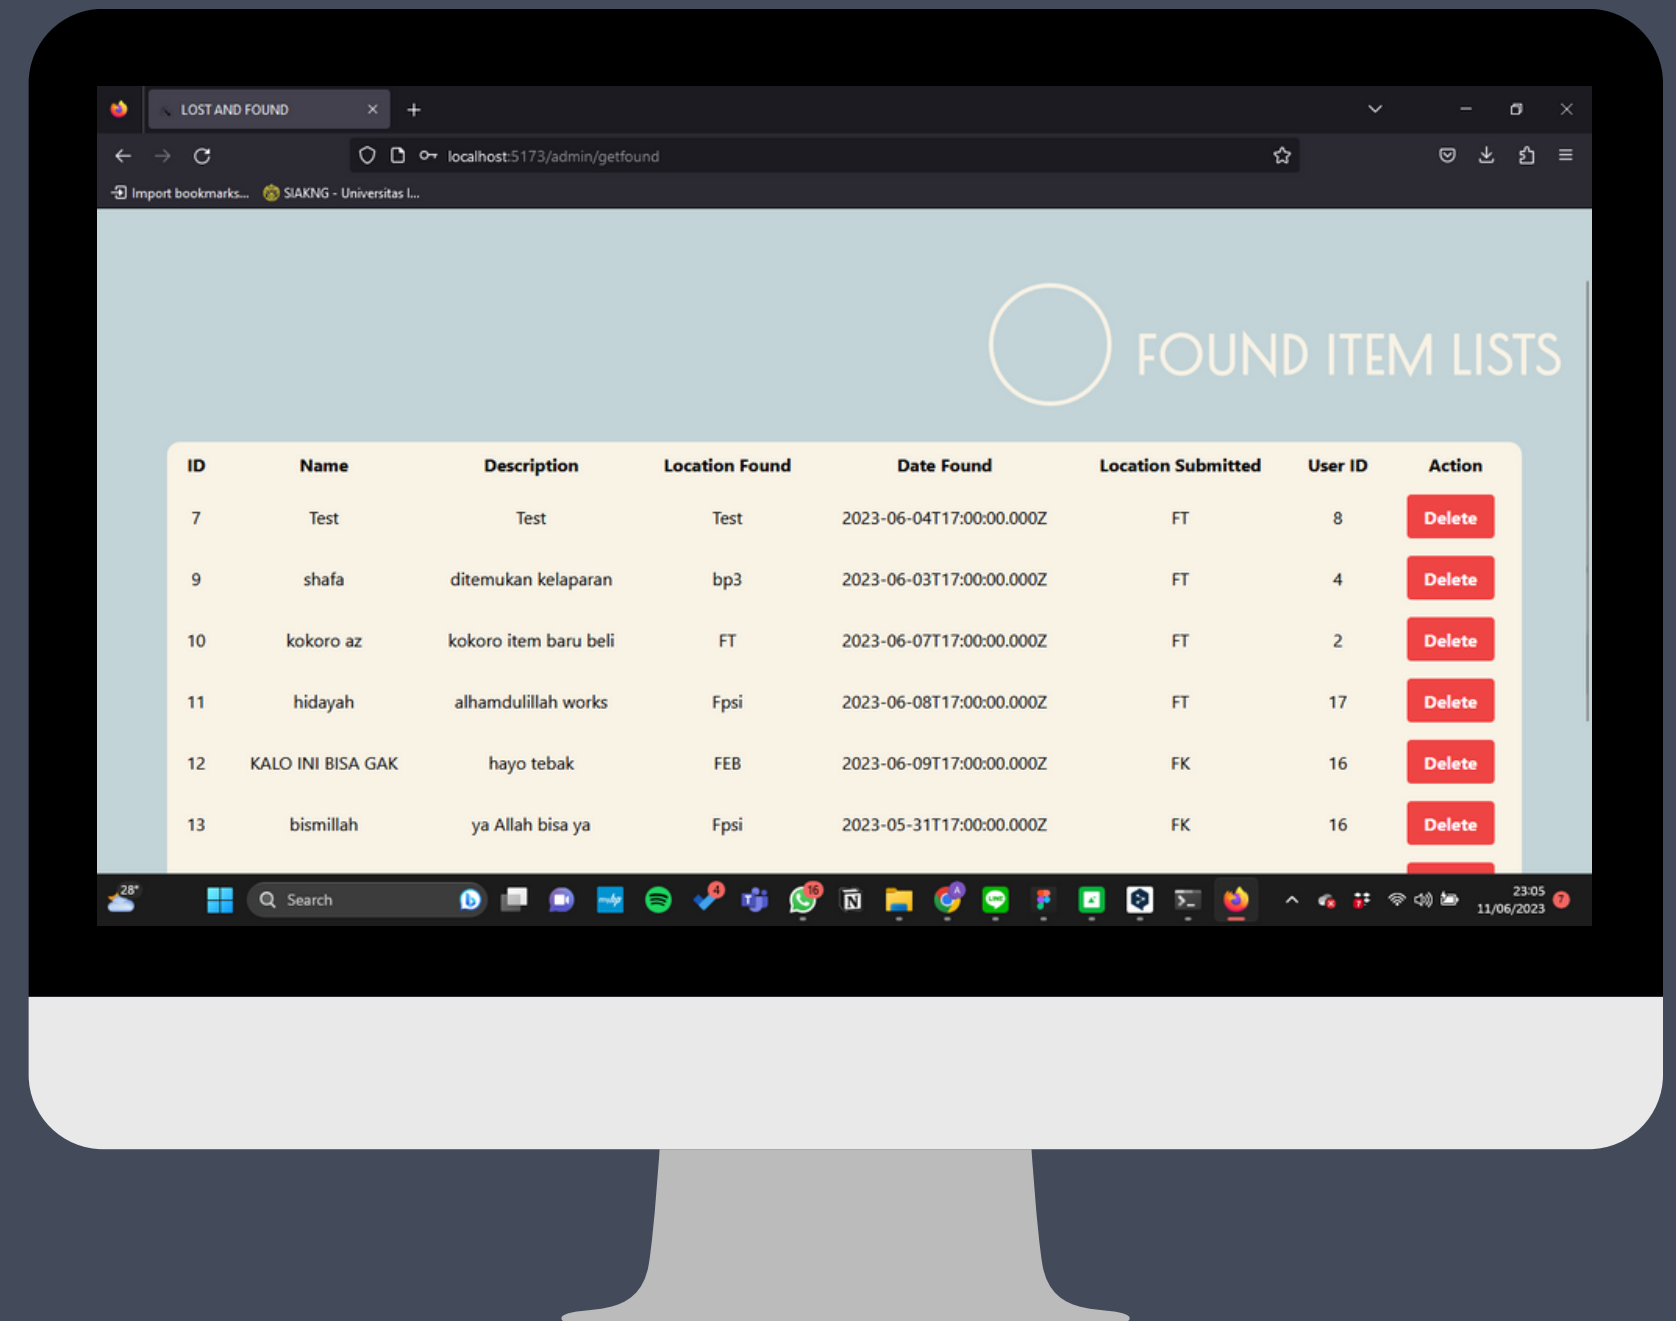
LOST AND FOUND

localhost:5173/admin/getfound

Import bookmarks... SIAKNG - Universitas I...

FOUND ITEM LISTS

| ID | Name | Description | Location Found | Date Found | Location Submitted | User ID | Action |
|---|---|---|---|---|---|---|---|
| 7 | Test | Test | Test | 2023-06-04T17:00:00.000Z | FT | 8 | Delete |
| 9 | shafa | ditemukan kelaparan | bp3 | 2023-06-03T17:00:00.000Z | FT | 4 | Delete |
| 10 | kokoro az | kokoro item baru beli | FT | 2023-06-07T17:00:00.000Z | FT | 2 | Delete |
| 11 | hidayah | alhamdulillah works | Fpsi | 2023-06-08T17:00:00.000Z | FT | 17 | Delete |
| 12 | KALO INI BISA GAK | hayo tebak | FEB | 2023-06-09T17:00:00.000Z | FK | 16 | Delete |
| 13 | bismillah | ya Allah bisa ya | Fpsi | 2023-05-31T17:00:00.000Z | FK | 16 | Delete |

28°
Search
23:05
11/06/2023